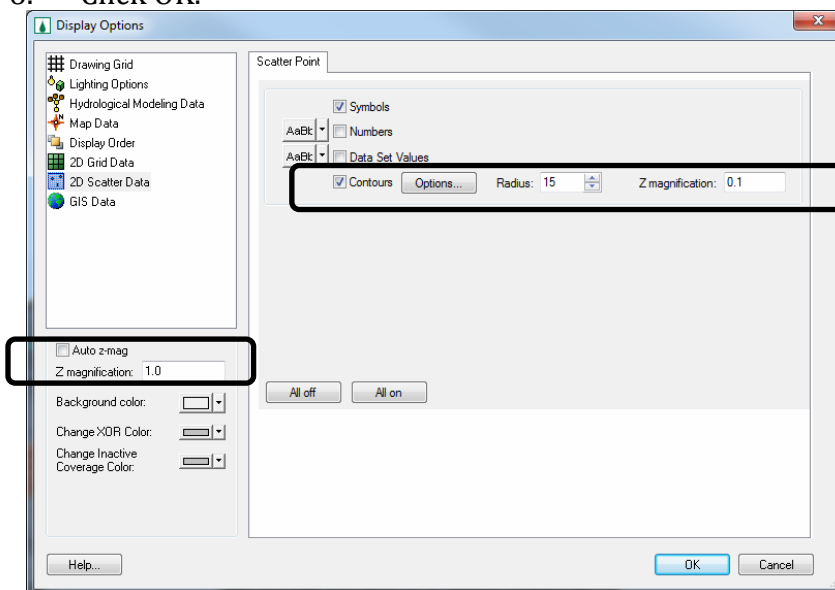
8. Click OK.

Display Options

Drawing Grid
Lighting Options
Hydrological Modeling Data
Map Data
Display Order
2D Grid Data
2D Scatter Data
GIS Data

Scatter Point

Symbols
AaBb Numbers
AaBb Data Set Values
Contours Options... Radius: 15 Z magnification: 0.1

All off All on

Auto z-mag
Z magnification: 1.0
Background color:
Change XOR Color:
Change Inactive Coverage Color:

Help... OK Cancel